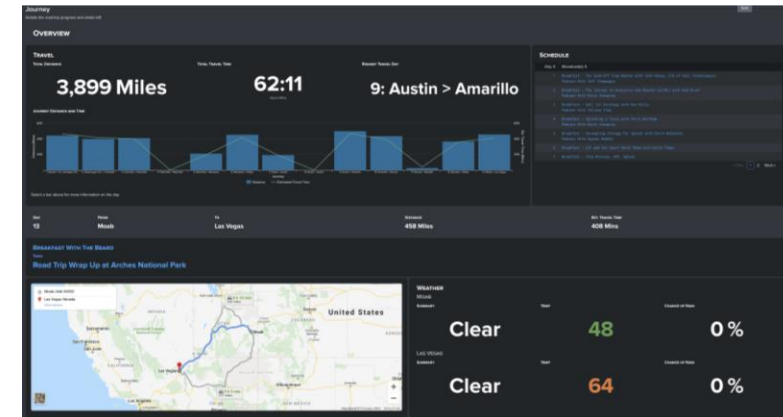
Journey

Overview

Travel

Total Distance

3,899 Miles

Total Travel Time

62:11

Longest Travel Day

9: Austin > Amarillo

Schedule

Day

Moab

Las Vegas

458 Miles

408 Mins

13

Breakfast With The Beard

Road Trip Wrap Up at Arches National Park

United States

Weather

Moab

Clear

48

0 %

Las Vegas

Clear

64

0 %